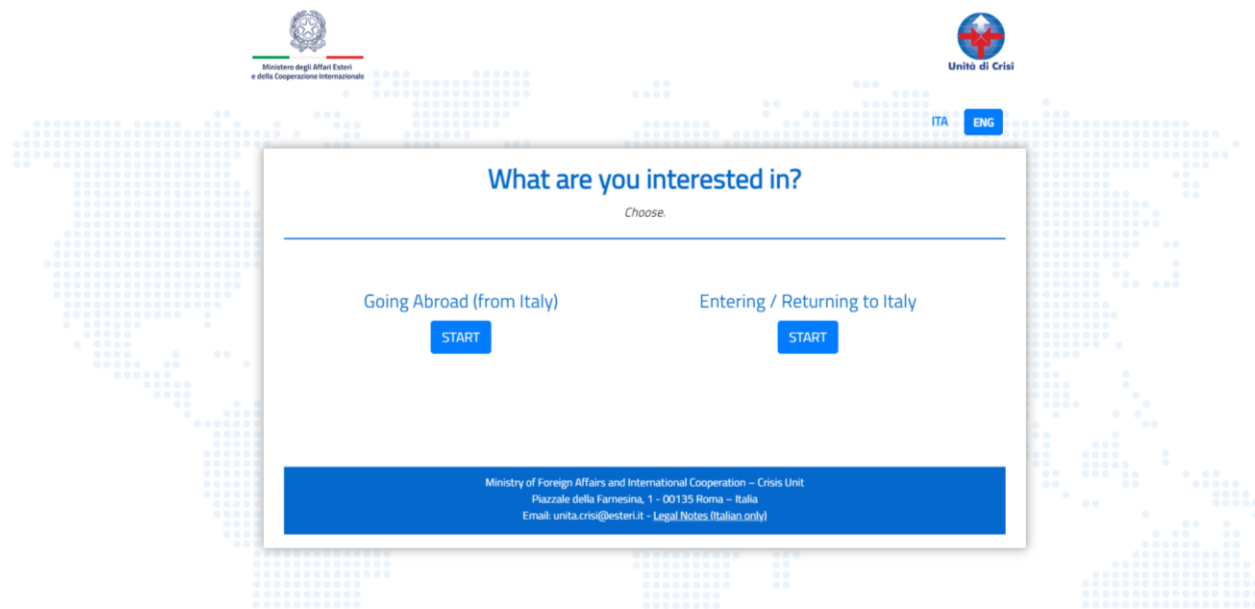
Ministero degli Affari Esteri
e della Cooperazione Internazionale

Unità di Crisi

ITA ENG

What are you interested in?

Choose.

Going Abroad (from Italy)

START

Entering / Returning to Italy

START

Ministry of Foreign Affairs and International Cooperation – Crisis Unit
Piazzale della Farnesina, 1 - 00135 Roma – Italia
Email: unita.crisi@esteri.it - Legal Notes (Italian only)